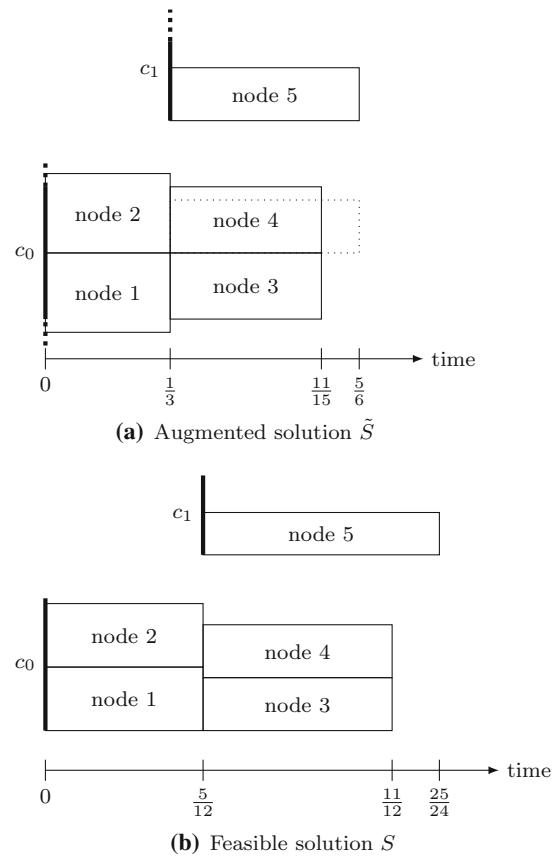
$c_1$

node 5

$c_0$

node 2

node 4

node 1

node 3

0

$\frac{1}{3}$

$\frac{11}{15}$

$\frac{5}{6}$

time

**(a)** Augmented solution $\tilde{S}$

$c_1$

node 5

$c_0$

node 2

node 4

node 1

node 3

0

$\frac{5}{12}$

$\frac{11}{12}$

$\frac{25}{24}$

time

**(b)** Feasible solution $S$